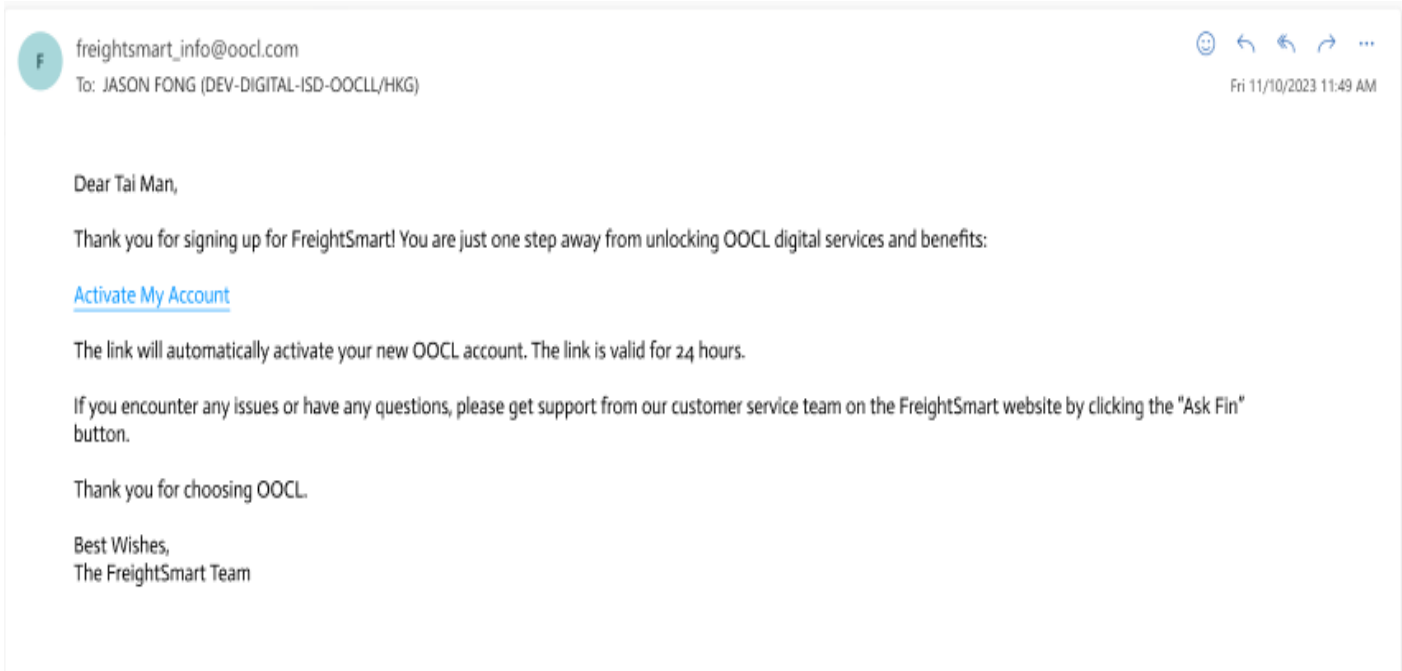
F

freightsmart_info@oocl.com
To: JASON FONG (DEV-DIGITAL-ISD-OOCLL/HKG)

Fri 11/10/2023 11:49 AM

Dear Tai Man,

Thank you for signing up for FreightSmart! You are just one step away from unlocking OOCL digital services and benefits:

Activate My Account

The link will automatically activate your new OOCL account. The link is valid for 24 hours.

If you encounter any issues or have any questions, please get support from our customer service team on the FreightSmart website by clicking the "Ask Fin" button.

Thank you for choosing OOCL.

Best Wishes,
The FreightSmart Team